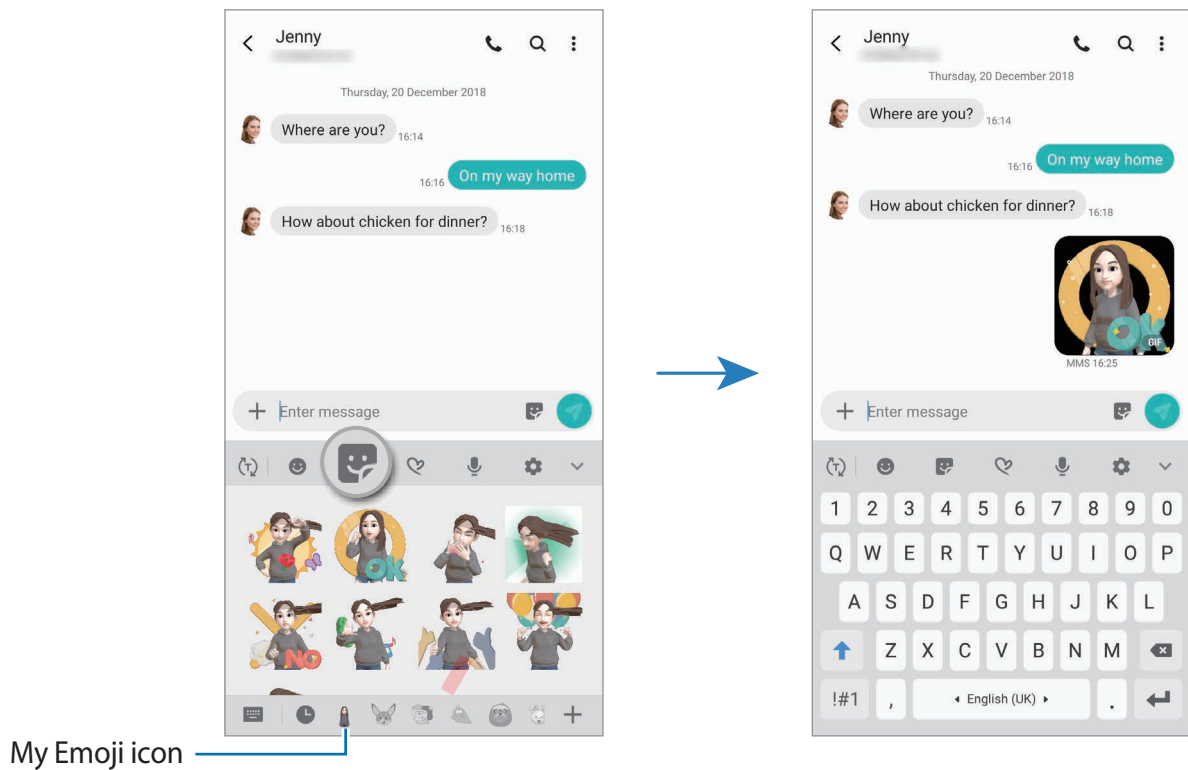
Jenny

Thursday, 20 December 2018

Where are you? 16:14

16:16 On my way home

How about chicken for dinner? 16:18

Enter message

OK

NO

My Emoji icon

Jenny

Thursday, 20 December 2018

Where are you? 16:14

16:16 On my way home

How about chicken for dinner? 16:18

OK

GIF

MMS 16:25

Enter message

1 2 3 4 5 6 7 8 9 0

Q W E R T Y U I O P

A S D F G H J K L

Z X C V B N M

!#1 , English (UK) .